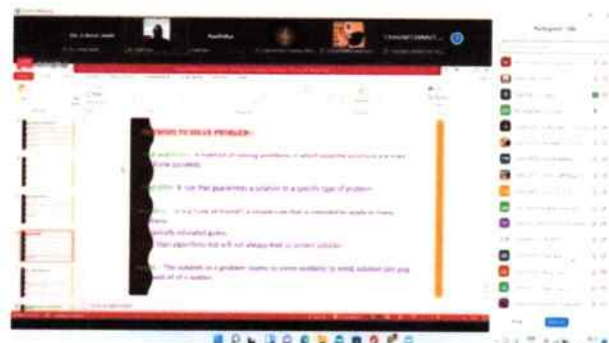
Dr. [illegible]

Participants ([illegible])

METHODS TO SOLVE PROBLEM:

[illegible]: A method of solving problems in which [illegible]

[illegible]: A rule that guarantees a solution to a specific type of problem

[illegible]: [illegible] rule of thumb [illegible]

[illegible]

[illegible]: The solution to a problem seems to come suddenly to mind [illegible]